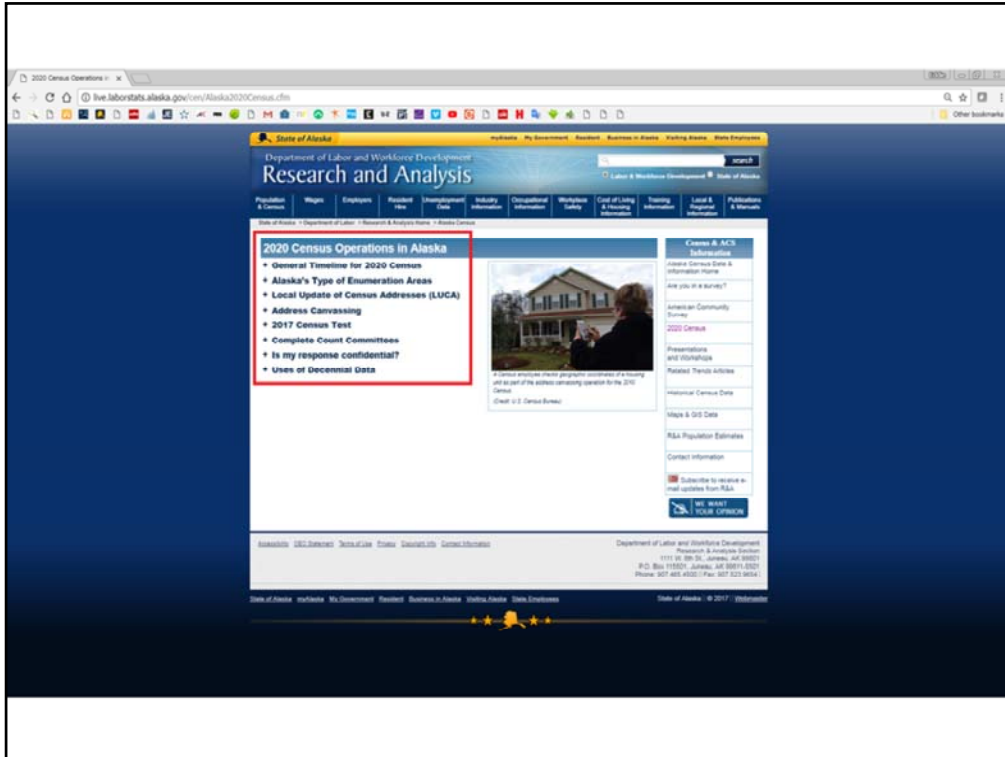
2020 Census Operations in ×

live.laborstats.alaska.gov/cen/Alaska2020Census.cfm

Other bookmarks

State of Alaska

myAlaska My Government Resident Business in Alaska Visiting Alaska State Employees

Department of Labor and Workforce Development

Research and Analysis

search

Labor & Workforce Development State of Alaska

Population & Census | Wages | Employers | Resident Hire | Unemployment Data | Industry Information | Occupational Information | Workplace Safety | Cost of Living & Housing Information | Training Information | Local & Regional Information | Publications & Manuals

State of Alaska > Department of Labor > Research & Analysis Home > Alaska Census

2020 Census Operations in Alaska

+ General Timeline for 2020 Census
+ Alaska's Type of Enumeration Areas
+ Local Update of Census Addresses (LUCA)
+ Address Canvassing
+ 2017 Census Test
+ Complete Count Committees
+ Is my response confidential?
+ Uses of Decennial Data

A Census employee checks geographic coordinates of a housing unit as part of the address canvassing operation for the 2010 Census.

(Credit: U.S. Census Bureau)

Census & ACS Information

Alaska Census Data & Information Home

Are you in a survey?

American Community Survey

2020 Census

Presentations and Workshops

Related Trends Articles

Historical Census Data

Maps & GIS Data

R&A Population Estimates

Contact Information

Subscribe to receive e-mail updates from R&A

WE WANT YOUR OPINION

Accessibility EEO Statement Terms of Use Privacy Copyright Info Contact Information

Department of Labor and Workforce Development
Research & Analysis Section
1111 W. 8th St., Juneau, AK 99801
P.O. Box 115501, Juneau, AK 99811-5501
Phone: 907.465.4500 | Fax: 907.523.9654

State of Alaska myAlaska My Government Resident Business in Alaska Visiting Alaska State Employees

State of Alaska © 2017 Webmaster